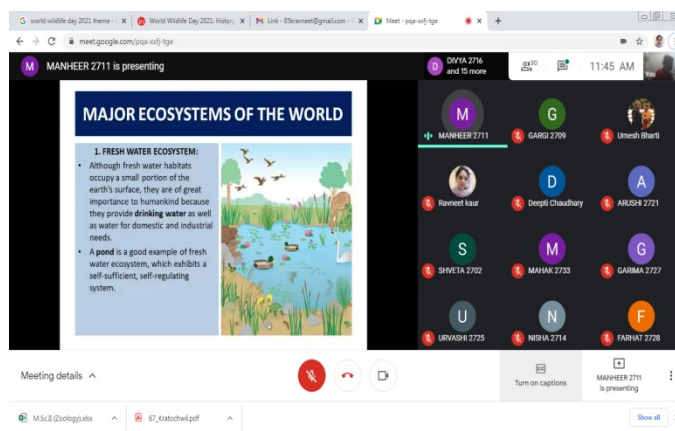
world wildlife day 2021 theme · ×
World Wildlife Day 2021: History ×
Link - 85kravneet@gmail.com · ×
Meet - pqa-xsfj-tge ×
+

meet.google.com/pqa-xsfj-tge

M MANHEER 2711 is presenting

D DIVYA 2716 and 15 more

20

11:45 AM

You

MAJOR ECOSYSTEMS OF THE WORLD

1. FRESH WATER ECOSYSTEM:

• Although fresh water habitats occupy a small portion of the earth's surface, they are of great importance to humankind because they provide **drinking water** as well as water for domestic and industrial needs.

• A **pond** is a good example of fresh water ecosystem, which exhibits a self-sufficient, self-regulating system.

M MANHEER 2711
G GARGI 2709
Umesh Bharti
Ravneet kaur
D Deepti Chaudhary
A ARUSHI 2721
S SHVETA 2702
M MAHAK 2733
G GARIMA 2727
U URVASHI 2725
N NISHA 2714
F FARHAT 2728

Meeting details ^

Turn on captions

MANHEER 2711 is presenting

M.Sc.II (Zoology).xlsx ^
67_Kratochwil.pdf ^
Show all